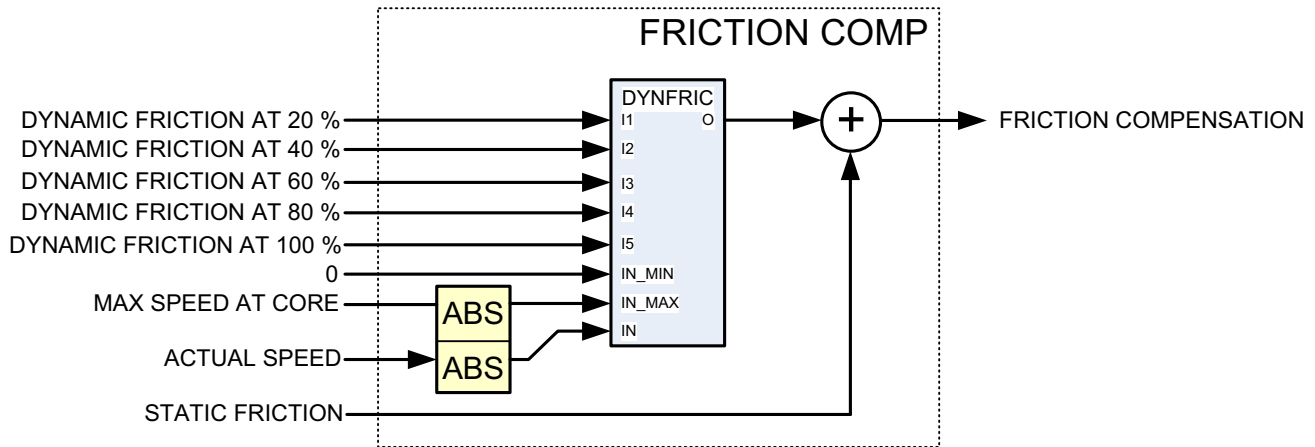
FRICTION COMP

DYNAMIC FRICTION AT 20 %
DYNAMIC FRICTION AT 40 %
DYNAMIC FRICTION AT 60 %
DYNAMIC FRICTION AT 80 %
DYNAMIC FRICTION AT 100 %
0
MAX SPEED AT CORE
ACTUAL SPEED
STATIC FRICTION

ABS
ABS

DYNFRIC
I1
O
I2
I3
I4
I5
IN_MIN
IN_MAX
IN

+

FRICTION COMPENSATION